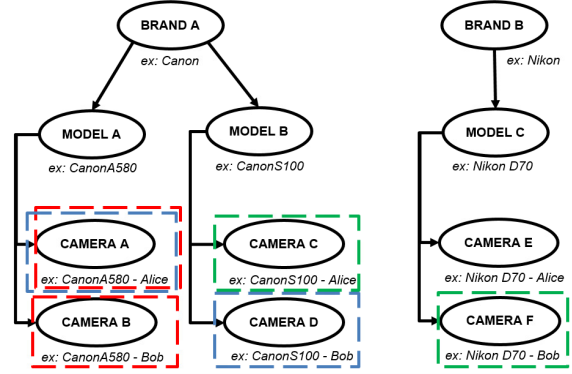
BRAND A
ex: Canon

BRAND B
ex: Nikon

MODEL A
ex: CanonA580

MODEL B
ex: CanonS100

MODEL C
ex: Nikon D70

CAMERA A
ex: CanonA580 - Alice

CAMERA C
ex: CanonS100 - Alice

CAMERA E
ex: Nikon D70 - Alice

CAMERA B
ex: CanonA580 - Bob

CAMERA D
ex: CanonS100 - Bob

CAMERA F
ex: Nikon D70 - Bob